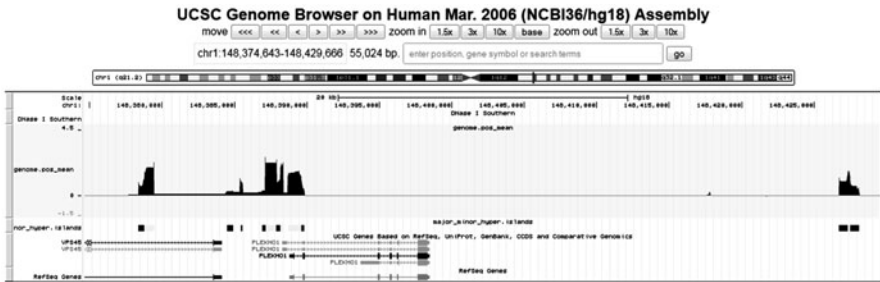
UCSC Genome Browser on Human Mar. 2006 (NCBI36/hg18) Assembly

move <<< << < > >> >>> zoom in 1.5x 3x 10x base zoom out 1.5x 3x 10x

chr1:148,374,643-148,429,666 55,024 bp. enter position, gene symbol or search terms go

chr1 (q21.2)

Scale 20 kb hg18
chr1: 148,380,000| 148,385,000| 148,390,000| 148,395,000| 148,400,000| 148,405,000| 148,410,000| 148,415,000| 148,420,000| 148,425,000|
DNase I Southern
DNase I Southern
4.5 _ genome.pos_mean
genome.pos_mean
0 _
-1.5 _
major_minor_hyper.islands
mor_hyper.islands
UCSC Genes Based on RefSeq, UniProt, GenBank, CCDS and Comparative Genomics
VPS45
VPS45
PLEXHO1
PLEXHO1
PLEXHO1
PLEXHO1
RefSeq Genes
RefSeq Genes